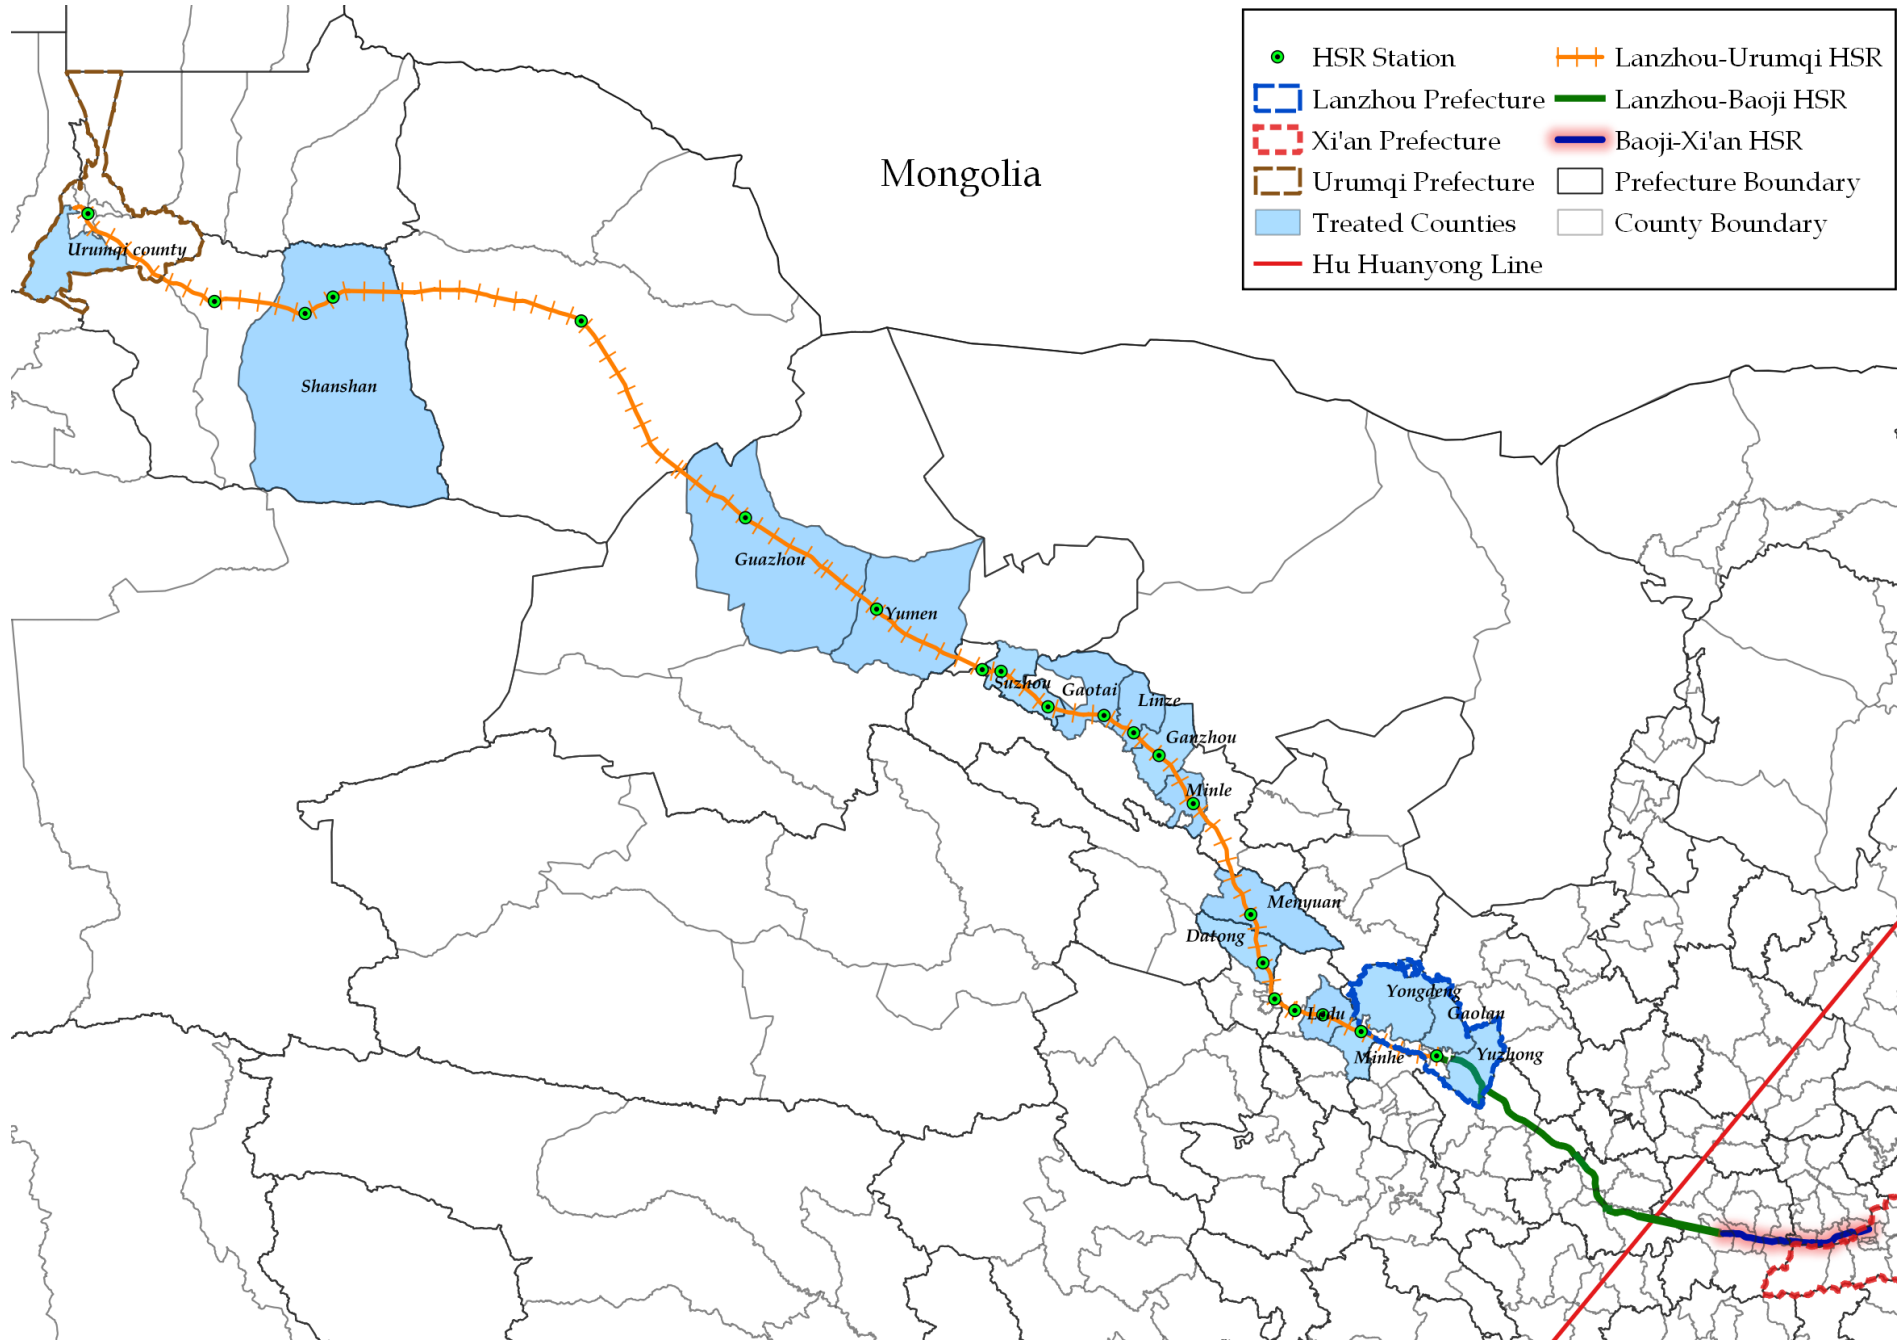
HSR Station
Lanzhou Prefecture
Xi'an Prefecture
Urumqi Prefecture
Treated Counties
Hu Huanyong Line
Lanzhou-Urumqi HSR
Lanzhou-Baoji HSR
Baoji-Xi'an HSR
Prefecture Boundary
County Boundary

Mongolia

Urumqi county
Shanshan
Guazhou
Yumen
Suzhou
Gaotai
Linze
Ganzhou
Minle
Menyuan
Datong
Yongdeng
Ledu
Gaolan
Minhe
Yuzhong